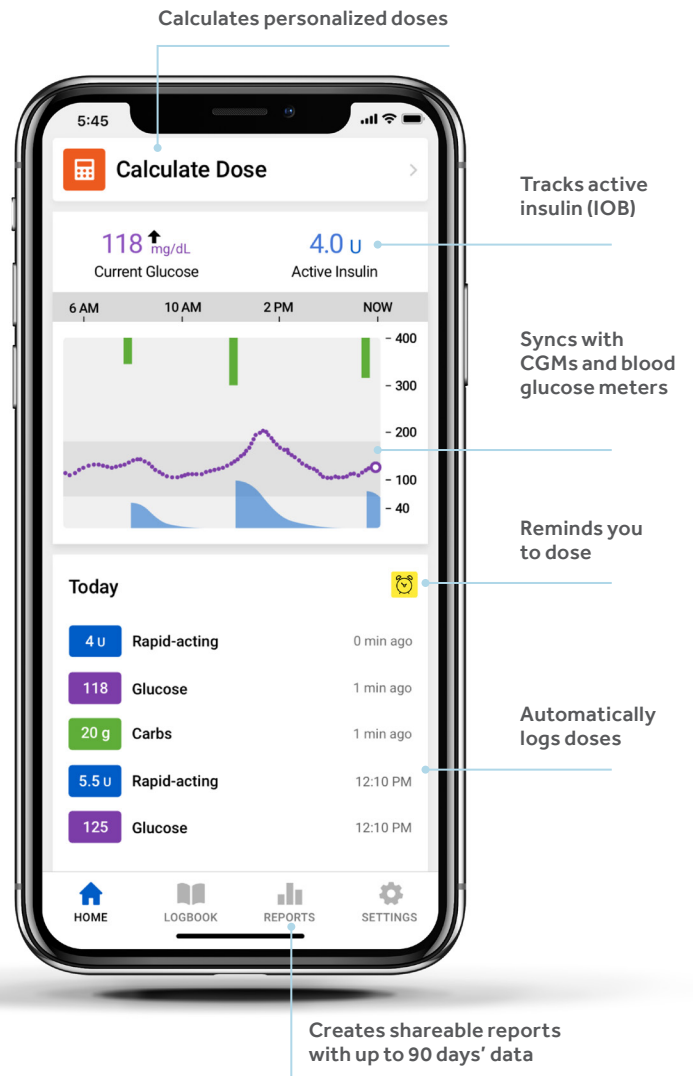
Calculates personalized doses

5:45

Calculate Dose

Tracks active insulin (IOB)

118 mg/dL
Current Glucose

4.0 U
Active Insulin

6 AM 10 AM 2 PM NOW

- 400
- 300
- 200
- 100
- 40

Syncs with CGMs and blood glucose meters

Reminds you to dose

Today

| | | |
|---|---|---|
| 4 U | Rapid-acting | 0 min ago |
| 118 | Glucose | 1 min ago |
| 20 g | Carbs | 1 min ago |
| 5.5 U | Rapid-acting | 12:10 PM |
| 125 | Glucose | 12:10 PM |

Automatically logs doses

HOME LOGBOOK REPORTS SETTINGS

Creates shareable reports with up to 90 days' data